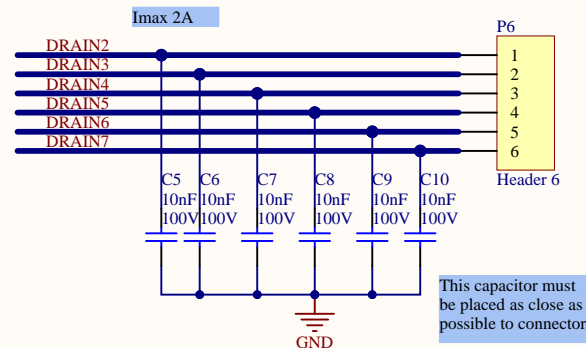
Imax 2A

DRAIN2
DRAIN3
DRAIN4
DRAIN5
DRAIN6
DRAIN7

P6
1
2
3
4
5
6
Header 6

C5
10nF
100V

C6
10nF
100V

C7
10nF
100V

C8
10nF
100V

C9
10nF
100V

C10
10nF
100V

GND

This capacitor must be placed as close as possible to connector